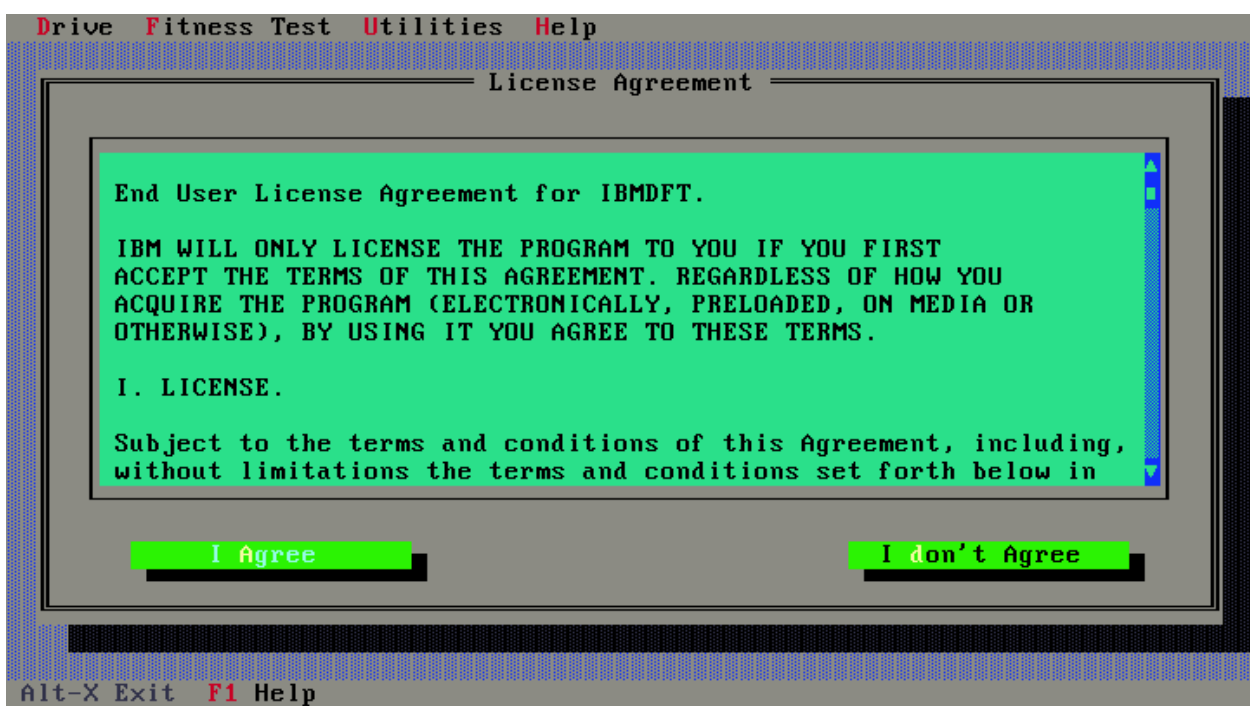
Drive Fitness Test Utilities Help

License Agreement

End User License Agreement for IBMDFT.

IBM WILL ONLY LICENSE THE PROGRAM TO YOU IF YOU FIRST ACCEPT THE TERMS OF THIS AGREEMENT. REGARDLESS OF HOW YOU ACQUIRE THE PROGRAM (ELECTRONICALLY, PRELOADED, ON MEDIA OR OTHERWISE), BY USING IT YOU AGREE TO THESE TERMS.

I. LICENSE.

Subject to the terms and conditions of this Agreement, including, without limitations the terms and conditions set forth below in

I Agree

I don't Agree

Alt-X Exit F1 Help